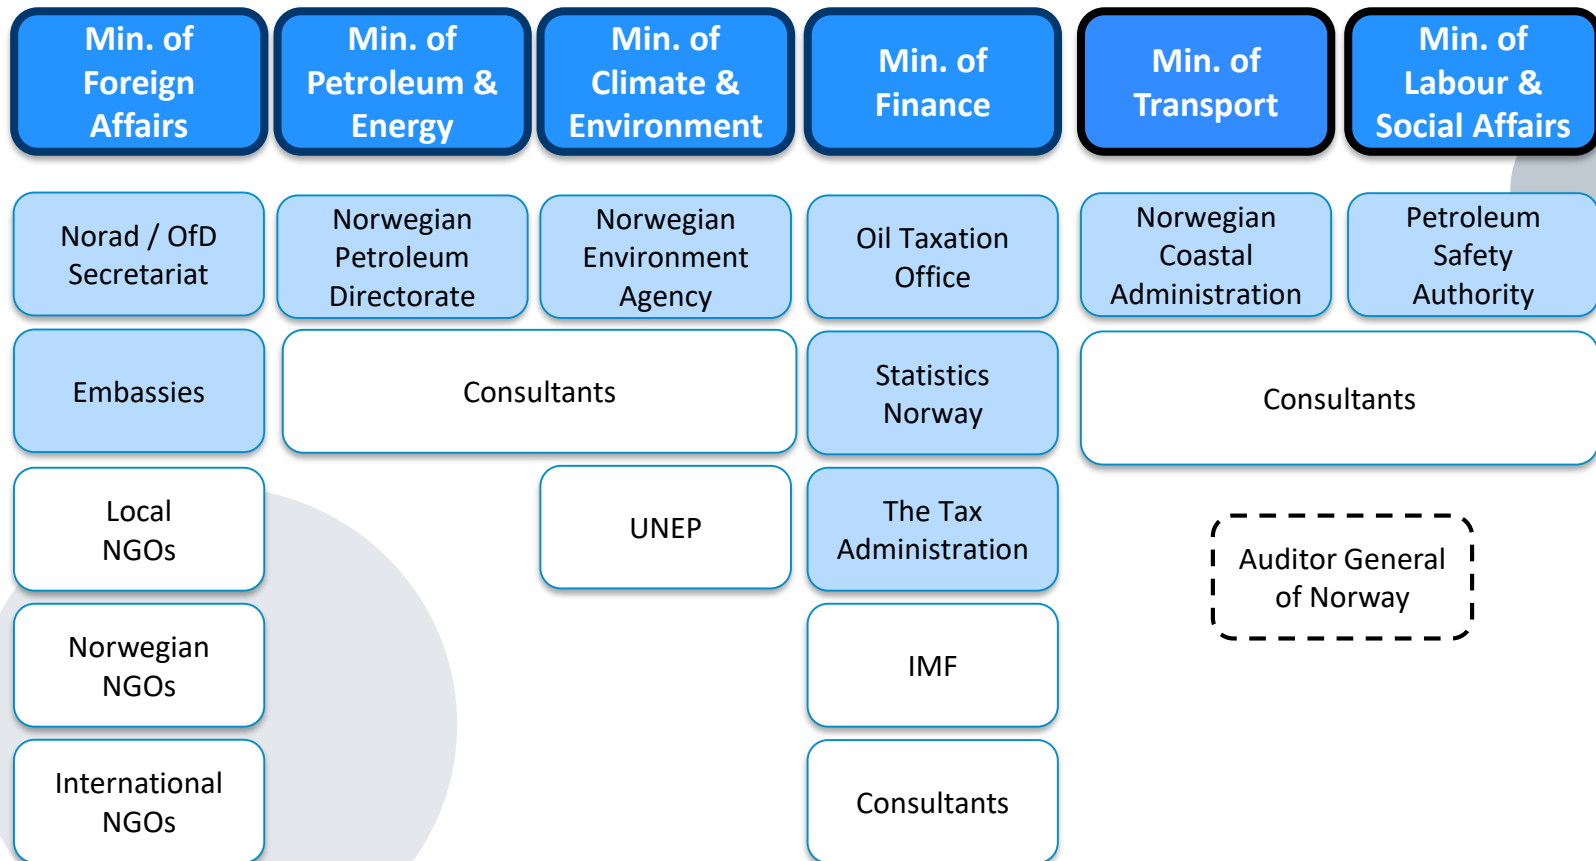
Min. of Foreign Affairs

Min. of Petroleum & Energy

Min. of Climate & Environment

Min. of Finance

Min. of Transport

Min. of Labour & Social Affairs

Norad / OfD Secretariat

Norwegian Petroleum Directorate

Norwegian Environment Agency

Oil Taxation Office

Norwegian Coastal Administration

Petroleum Safety Authority

Embassies

Consultants

Statistics Norway

Consultants

Local NGOs

UNEP

The Tax Administration

Auditor General of Norway

Norwegian NGOs

IMF

International NGOs

Consultants